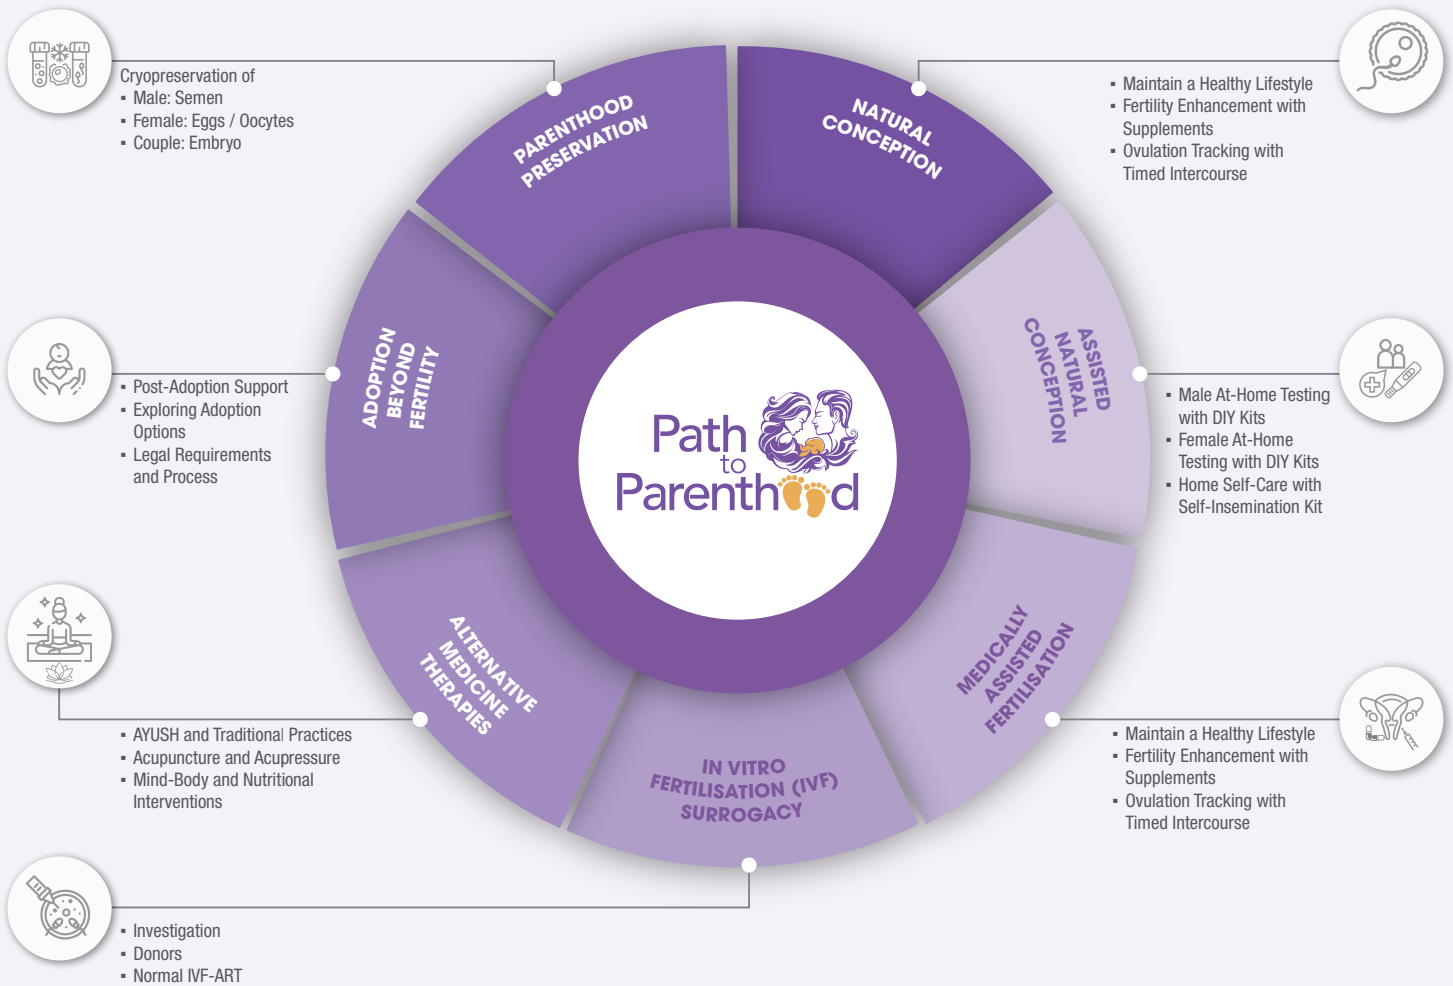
Cryopreservation of
- Male: Semen
- Female: Eggs / Oocytes
- Couple: Embryo

PARENTHOOD PRESERVATION

NATURAL CONCEPTION

- Maintain a Healthy Lifestyle
- Fertility Enhancement with Supplements
- Ovulation Tracking with Timed Intercourse

ADOPTION BEYOND FERTILITY

- Post-Adoption Support
- Exploring Adoption Options
- Legal Requirements and Process

Path to Parenthood

ASSISTED NATURAL CONCEPTION

- Male At-Home Testing with DIY Kits
- Female At-Home Testing with DIY Kits
- Home Self-Care with Self-Insemination Kit

ALTERNATIVE MEDICINE THERAPIES

MEDICALLY ASSISTED FERTILISATION

- AYUSH and Traditional Practices
- Acupuncture and Acupressure
- Mind-Body and Nutritional Interventions

IN VITRO FERTILISATION (IVF) SURROGACY

- Maintain a Healthy Lifestyle
- Fertility Enhancement with Supplements
- Ovulation Tracking with Timed Intercourse

- Investigation
- Donors
- Normal IVF-ART